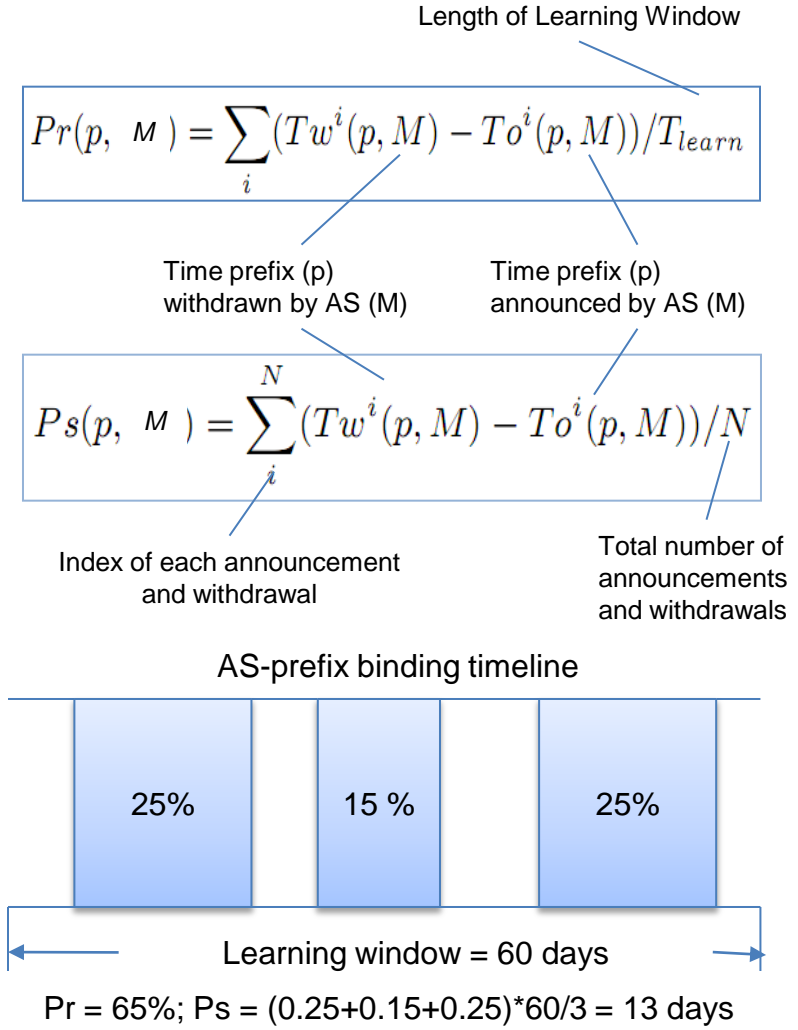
Length of Learning Window

$Pr(p, M) = \sum_{i}(Tw^{i}(p,M) - To^{i}(p,M))/T_{learn}$

Time prefix (p) withdrawn by AS (M)

Time prefix (p) announced by AS (M)

$Ps(p, M) = \sum_{i}^{N}(Tw^{i}(p,M) - To^{i}(p,M))/N$

Index of each announcement and withdrawal

Total number of announcements and withdrawals

AS-prefix binding timeline

25%

15 %

25%

Learning window = 60 days

Pr = 65%; Ps = (0.25+0.15+0.25)*60/3 = 13 days